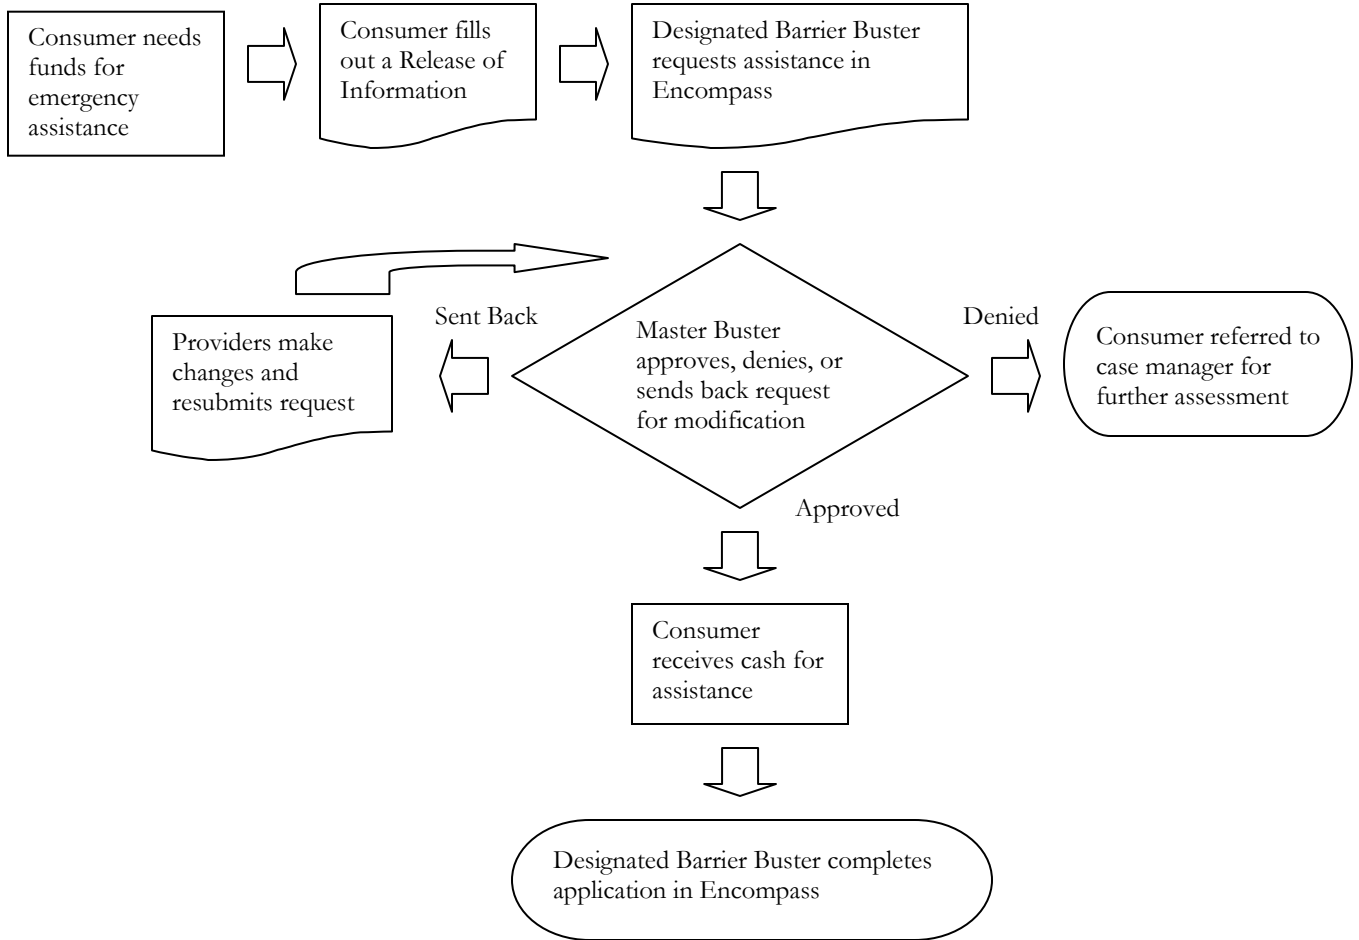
Consumer needs funds for emergency assistance

Consumer fills out a Release of Information

Designated Barrier Buster requests assistance in Encompass

Sent Back

Providers make changes and resubmits request

Master Buster approves, denies, or sends back request for modification

Denied

Consumer referred to case manager for further assessment

Approved

Consumer receives cash for assistance

Designated Barrier Buster completes application in Encompass